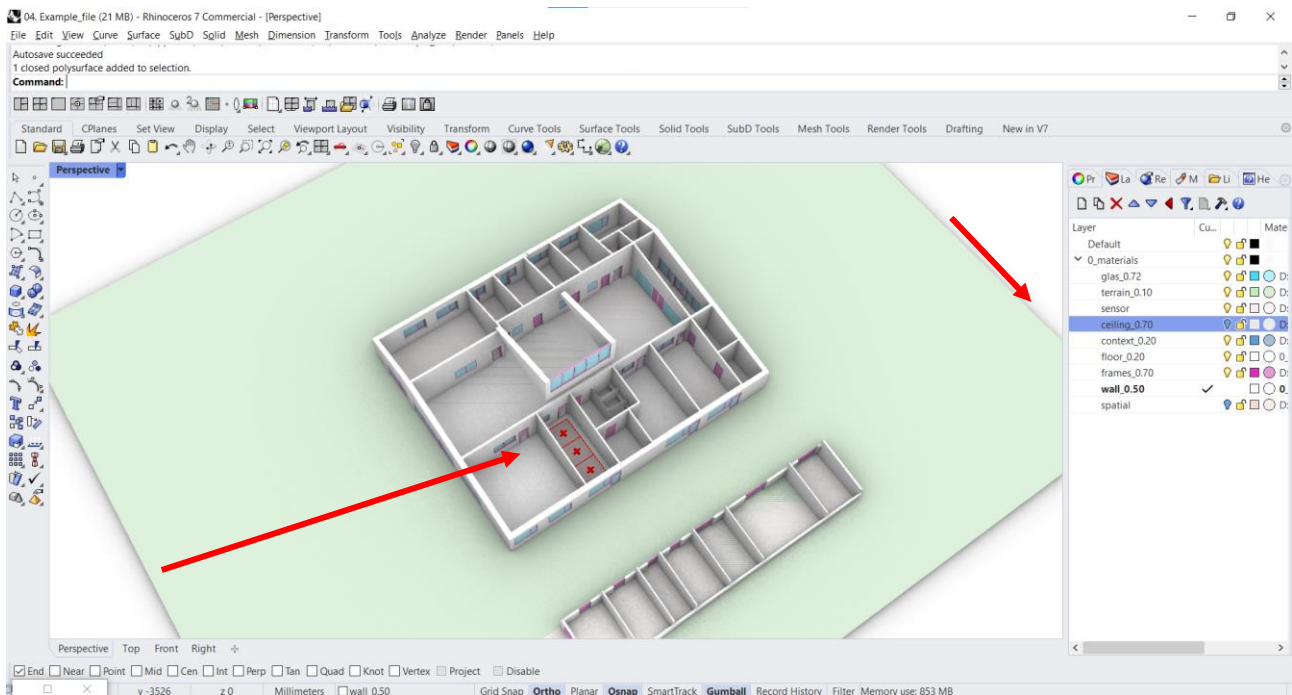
04. Example_file (21 MB) - Rhinoceros 7 Commercial - [Perspective]

File Edit View Curve Surface SubD Solid Mesh Dimension Transform Tools Analyze Render Panels Help

Autosave succeeded
1 closed polysurface added to selection.
Command:

Standard CPlanes Set View Display Select Viewport Layout Visibility Transform Curve Tools Surface Tools Solid Tools SubD Tools Mesh Tools Render Tools Drafting New in V7

Perspective

Pr La Re M Li He

| Layer | Cu... | Mate |
|---|---|---|
| Default | | |
| 0_materials | | |
| glas_0.72 | | D: |
| terrain_0.10 | | D: |
| sensor | | D: |
| ceiling_0.70 | | D: |
| context_0.20 | | D: |
| floor_0.20 | | 0_ |
| frames_0.70 | | D: |
| wall_0.50 | ✓ | 0 |
| spatial | | D: |

Perspective Top Front Right

End Near Point Mid Cen Int Perp Tan Quad Knot Vertex Project Disable

y -3526 z 0 Millimeters wall 0.50 Grid Snap Ortho Planar Osnap SmartTrack Gumball Record History Filter Memory use: 853 MB